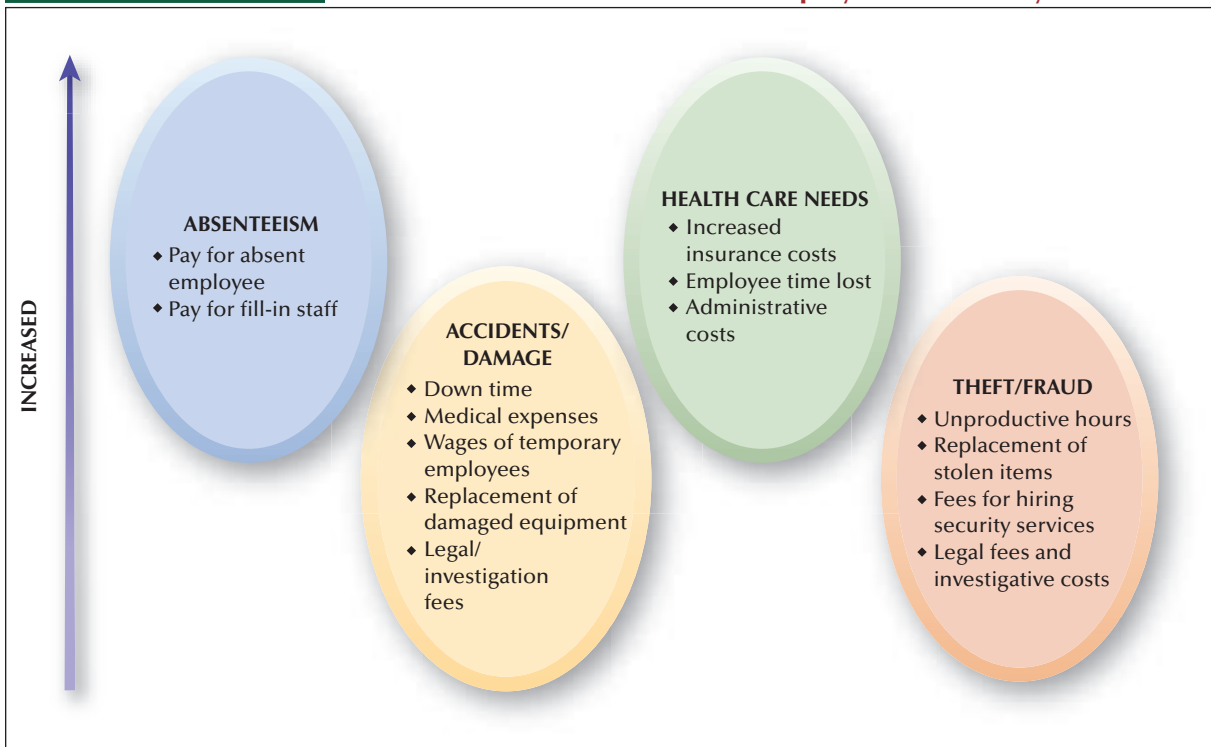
INCREASED

ABSENTEEISM
• Pay for absent employee
• Pay for fill-in staff

ACCIDENTS/ DAMAGE
• Down time
• Medical expenses
• Wages of temporary employees
• Replacement of damaged equipment
• Legal/ investigation fees

HEALTH CARE NEEDS
• Increased insurance costs
• Employee time lost
• Administrative costs

THEFT/FRAUD
• Unproductive hours
• Replacement of stolen items
• Fees for hiring security services
• Legal fees and investigative costs